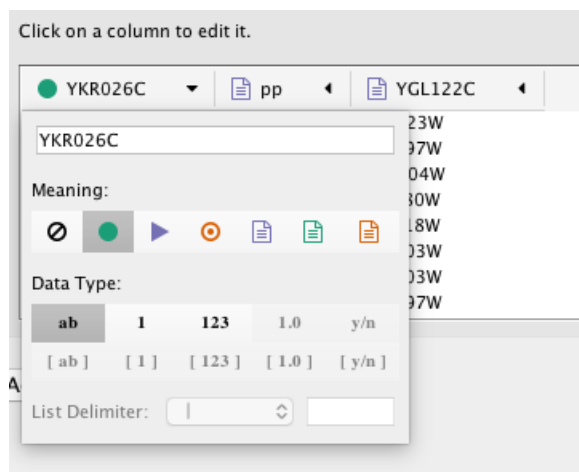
Click on a column to edit it.

YKR026C ▾ pp ◂ YGL122C ◂

YKR026C

Meaning:

23W
97W
04W
30W
18W
03W
03W
97W

Data Type:

| ab | 1 | 123 | 1.0 | y/n |
|---|---|---|---|---|
| [ ab ] | [ 1 ] | [ 123 ] | [ 1.0 ] | [ y/n ] |

List Delimiter: |

A